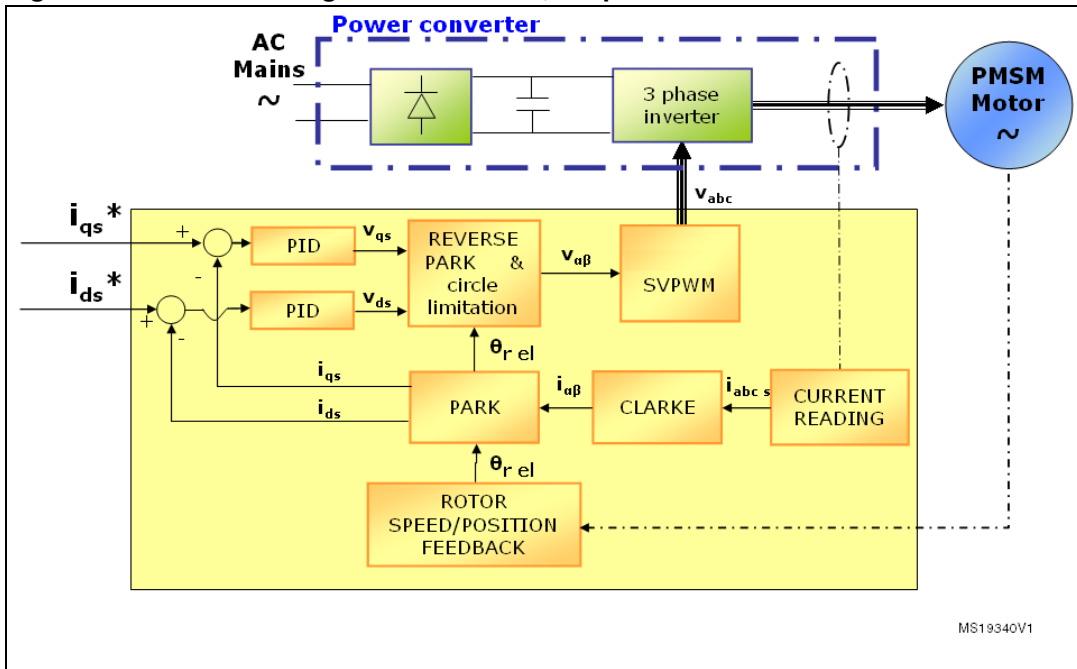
Power converter

AC Mains ~

3 phase inverter

PMSM Motor ~

$v_{abc}$

$i_{qs}$*

$i_{ds}$*

+

-

+

-

PID

PID

$v_{qs}$

$v_{ds}$

REVERSE PARK & circle limitation

$v_{\alpha\beta}$

SVPWM

$\theta_{r\ el}$

$i_{qs}$

$i_{ds}$

PARK

$i_{\alpha\beta}$

CLARKE

$i_{abc\ s}$

CURRENT READING

$\theta_{r\ el}$

ROTOR SPEED/POSITION FEEDBACK

MS19340V1